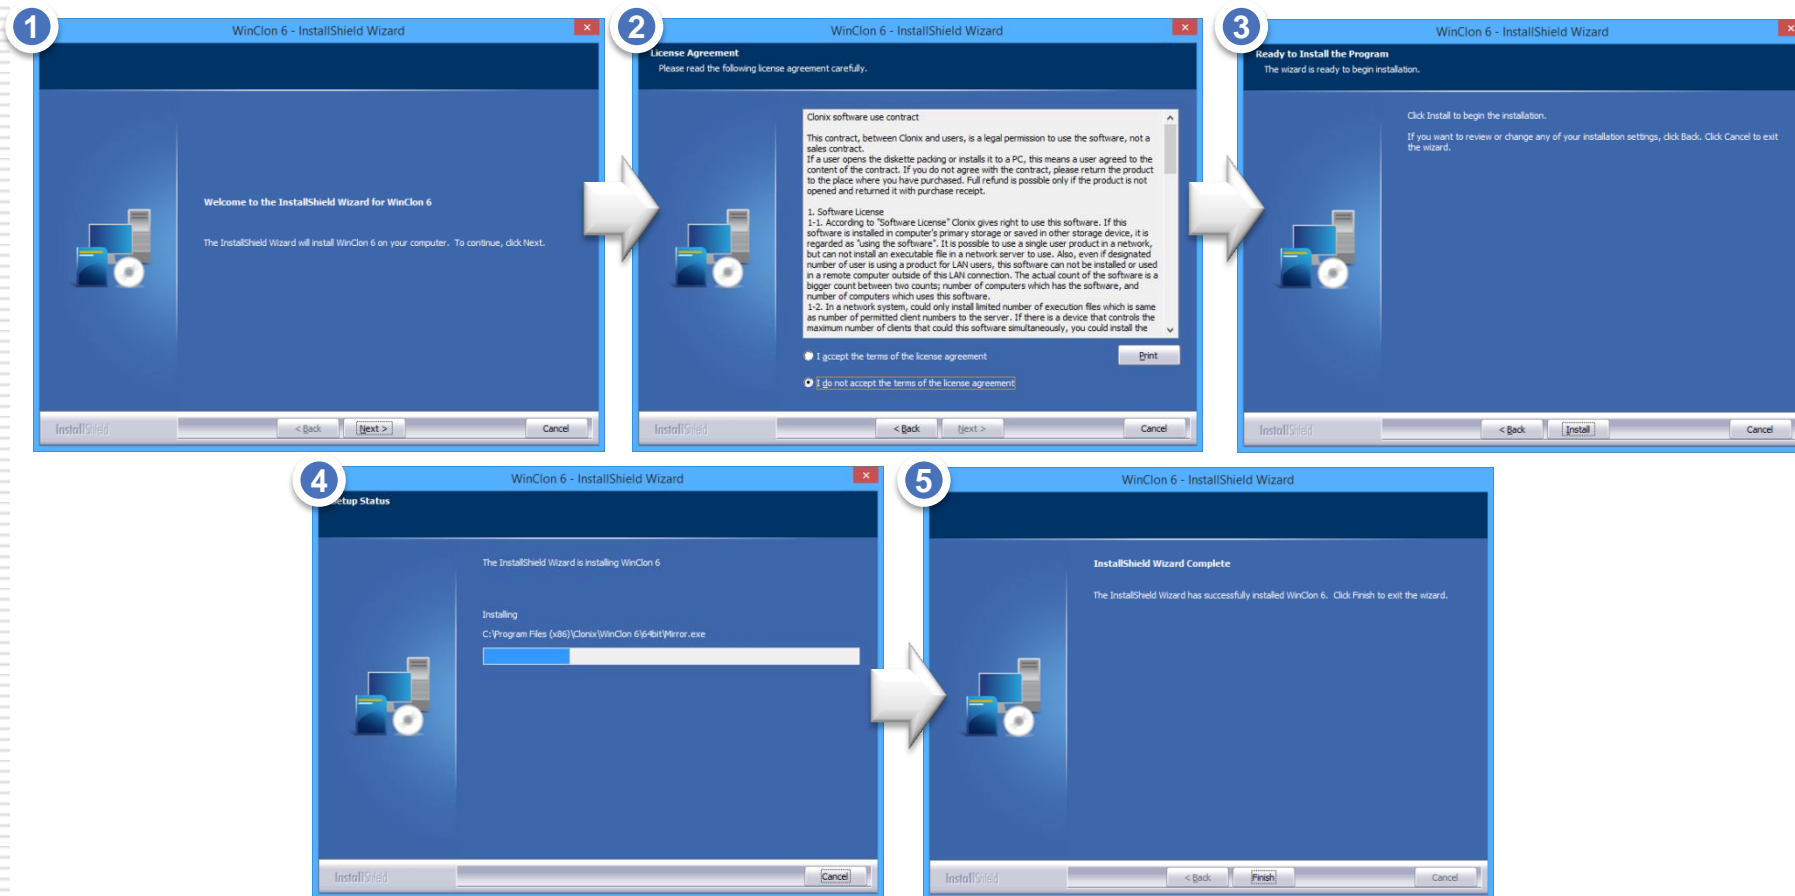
1

WinClon 6 - InstallShield Wizard

Welcome to the InstallShield Wizard for WinClon 6

The InstallShield Wizard will install WinClon 6 on your computer. To continue, click Next.

InstallShield

< Back | Next > | Cancel

2

WinClon 6 - InstallShield Wizard

License Agreement

Please read the following license agreement carefully.

Clonix software use contract

This contract, between Clonix and users, is a legal permission to use the software, not a sales contract.
If a user opens the diskette packing or installs it to a PC, this means a user agreed to the content of the contract. If you do not agree with the contract, please return the product to the place where you have purchased. Full refund is possible only if the product is not opened and returned it with purchase receipt.

1. Software License
1-1. According to "Software License" Clonix gives right to use this software. If this software is installed in computer's primary storage or saved in other storage device, it is regarded as "using the software". It is possible to use a single user product in a network, but can not install an executable file in a network server to use. Also, even if designated number of user is using a product for LAN users, this software can not be installed or used in a remote computer outside of this LAN connection. The actual count of the software is a bigger count between two counts; number of computers which has the software, and number of computers which uses this software.
1-2. In a network system, could only install limited number of execution files which is same as number of permitted client numbers to the server. If there is a device that controls the maximum number of clients that could this software simultaneously, you could install the

I accept the terms of the license agreement

Print

I do not accept the terms of the license agreement

InstallShield

< Back | Next > | Cancel

3

WinClon 6 - InstallShield Wizard

Ready to Install the Program

The wizard is ready to begin installation.

Click Install to begin the installation.

If you want to review or change any of your installation settings, click Back. Click Cancel to exit the wizard.

InstallShield

< Back | Install | Cancel

4

WinClon 6 - InstallShield Wizard

etup Status

The InstallShield Wizard is installing WinClon 6

Installing

C:\Program Files (x86)\Clonix\WinClon 6\64bit\Mirror.exe

InstallShield

Cancel

5

WinClon 6 - InstallShield Wizard

InstallShield Wizard Complete

The InstallShield Wizard has successfully installed WinClon 6. Click Finish to exit the wizard.

InstallShield

< Back | Finish | Cancel